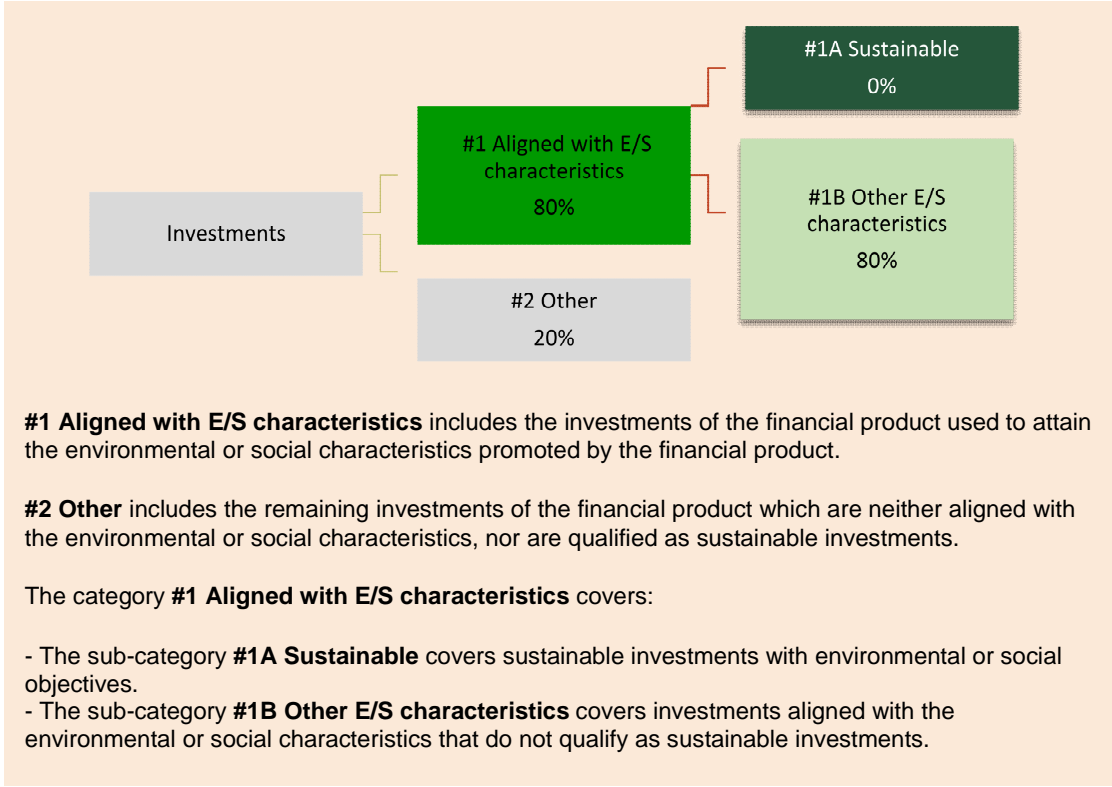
#1A Sustainable
0%

#1 Aligned with E/S characteristics
80%

#1B Other E/S characteristics
80%

Investments

#2 Other
20%

**#1 Aligned with E/S characteristics** includes the investments of the financial product used to attain the environmental or social characteristics promoted by the financial product.

**#2 Other** includes the remaining investments of the financial product which are neither aligned with the environmental or social characteristics, nor are qualified as sustainable investments.

The category **#1 Aligned with E/S characteristics** covers:

- The sub-category **#1A Sustainable** covers sustainable investments with environmental or social objectives.
- The sub-category **#1B Other E/S characteristics** covers investments aligned with the environmental or social characteristics that do not qualify as sustainable investments.